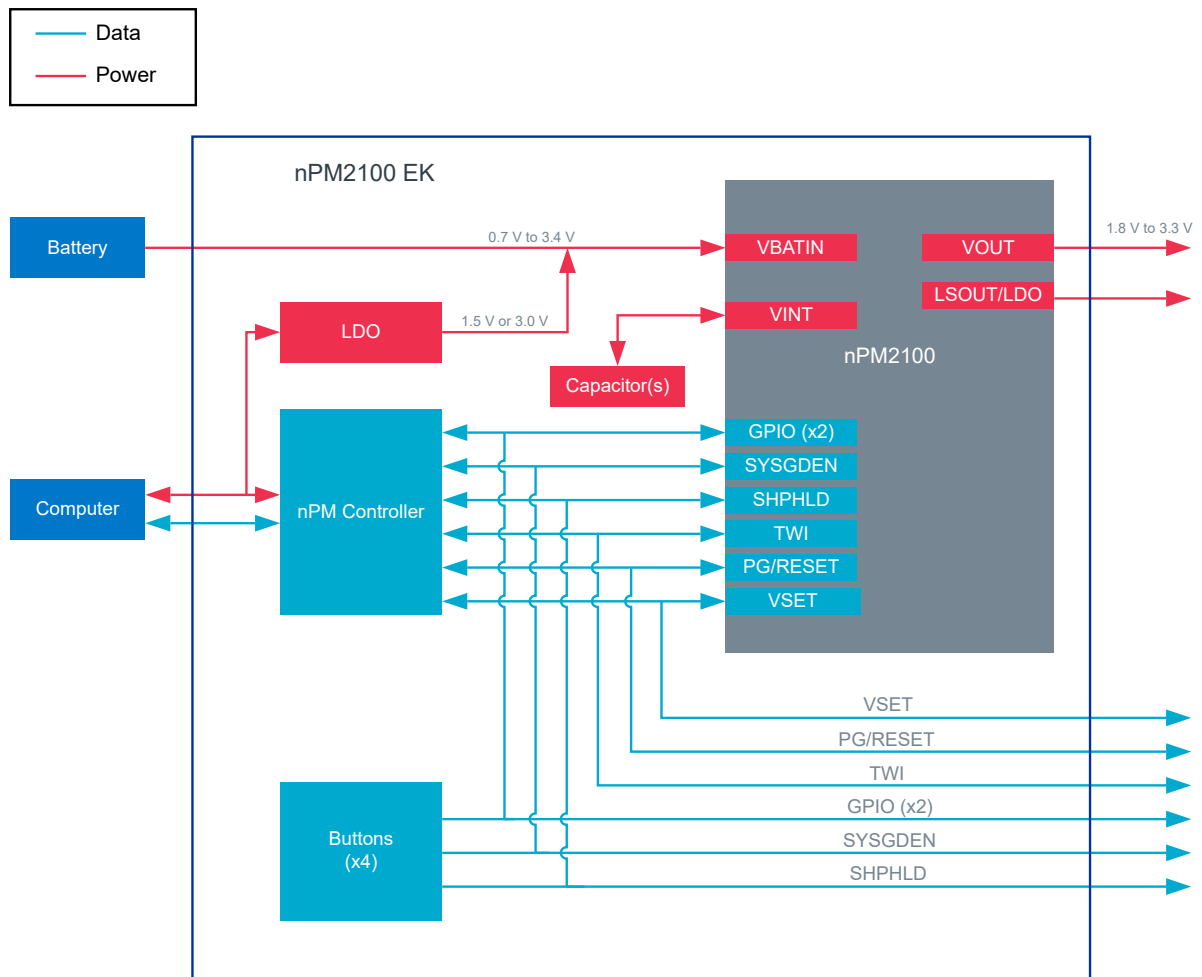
Data
Power

nPM2100 EK

Battery
0.7 V to 3.4 V
VBATIN
VOUT
1.8 V to 3.3 V
LSOUT/LDO
LDO
1.5 V or 3.0 V
VINT
Capacitor(s)
nPM2100
GPIO (x2)
SYSGDEN
SHPHLD
TWI
PG/RESET
VSET
Computer
nPM Controller
VSET
PG/RESET
TWI
GPIO (x2)
SYSGDEN
SHPHLD
Buttons (x4)